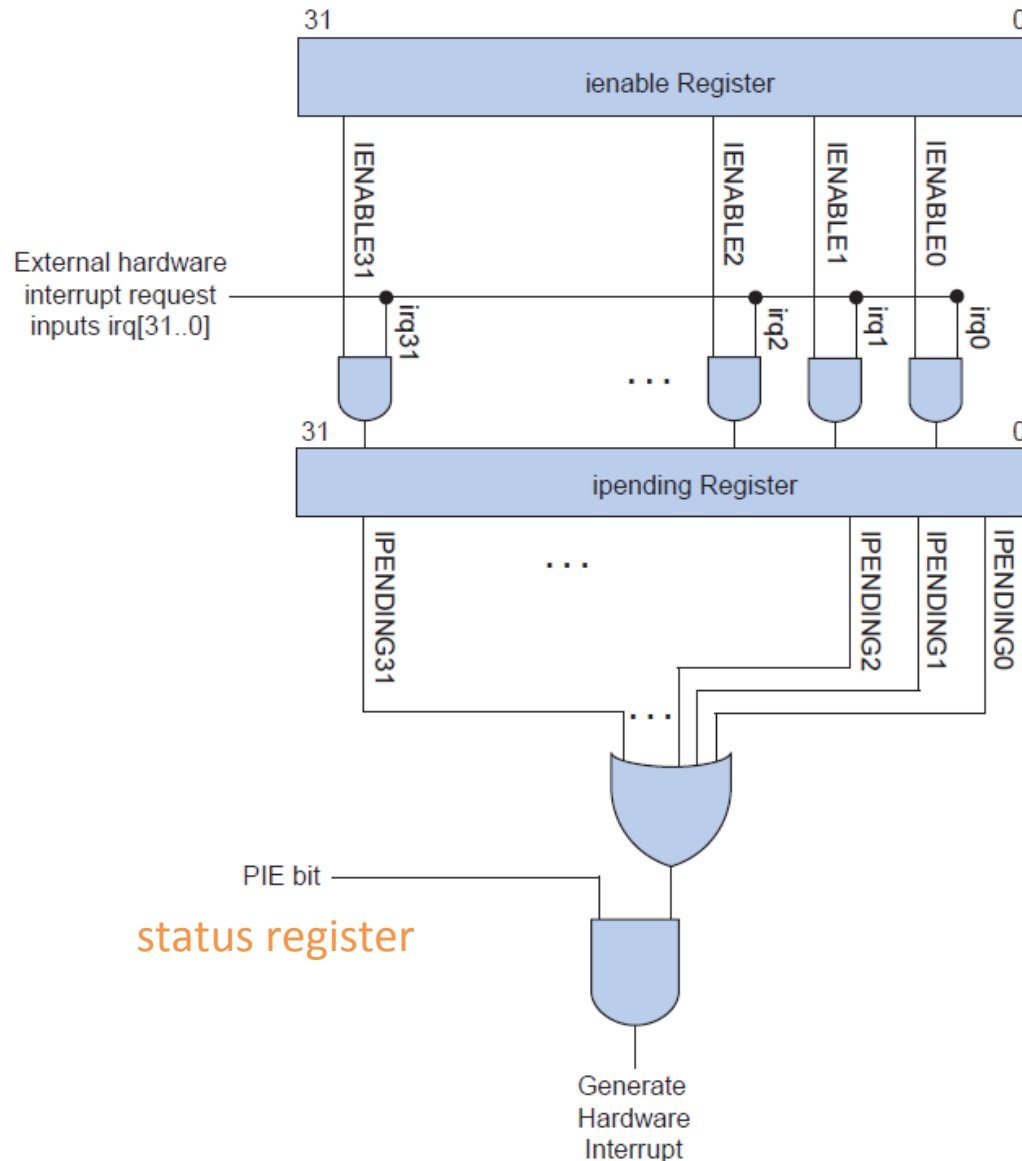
31

0

ienable Register

IENABLE31

IENABLE2

IENABLE1

IENABLE0

External hardware interrupt request inputs irq[31..0]

irq31

irq2

irq1

irq0

...

31

0

ipending Register

IPENDING31

...

IPENDING2

IPENDING1

IPENDING0

...

PIE bit

status register

Generate Hardware Interrupt